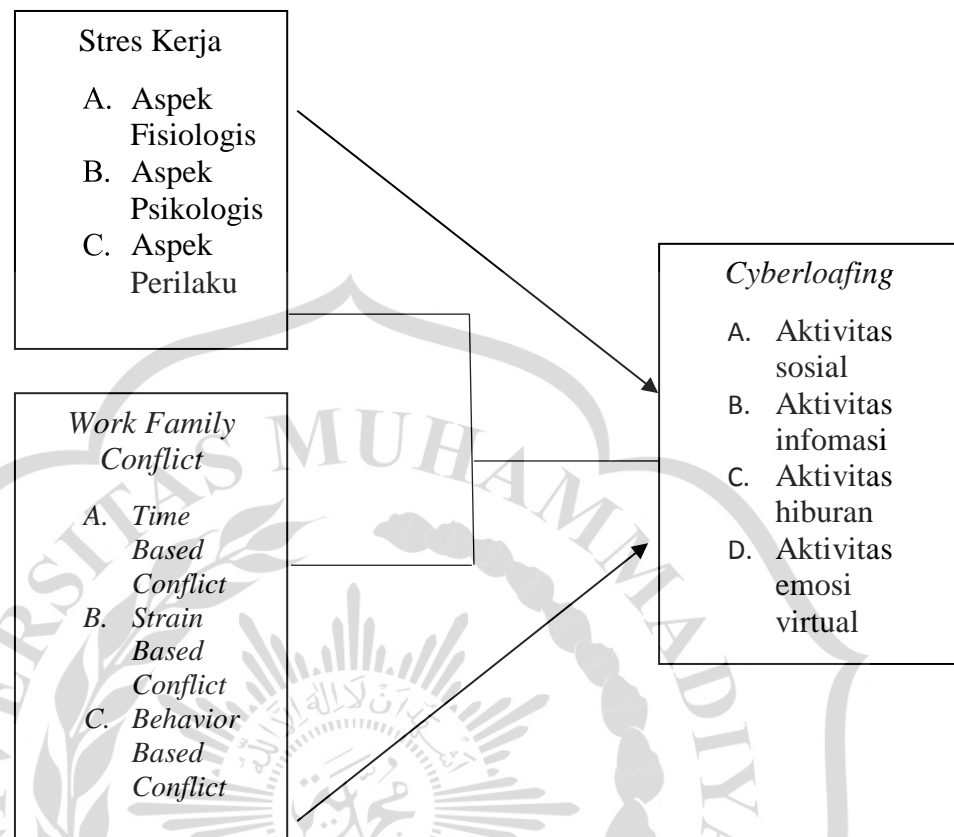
Stres Kerja

A. Aspek Fisiologis
B. Aspek Psikologis
C. Aspek Perilaku

*Work Family Conflict*

*A. Time Based Conflict*
*B. Strain Based Conflict*
*C. Behavior Based Conflict*

*Cyberloafing*

A. Aktivitas sosial
B. Aktivitas infomasi
C. Aktivitas hiburan
D. Aktivitas emosi virtual

UNIVERSITAS MUHAMMADIYAH